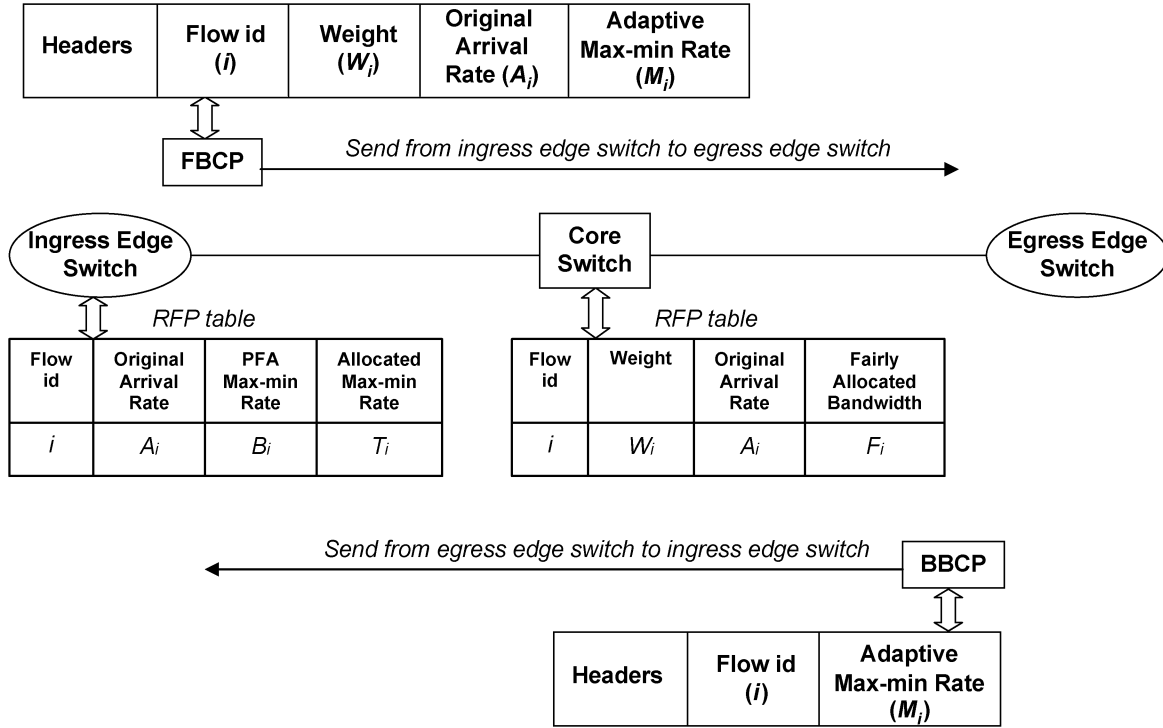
| Headers | Flow id ($i$) | Weight ($W_i$) | Original Arrival Rate ($A_i$) | Adaptive Max-min Rate ($M_i$) |
|---|---|---|---|---|

FBCP

Send from ingress edge switch to egress edge switch

Ingress Edge Switch

Core Switch

Egress Edge Switch

RFP table

| Flow id | Original Arrival Rate | PFA Max-min Rate | Allocated Max-min Rate |
|---|---|---|---|
| $i$ | $A_i$ | $B_i$ | $T_i$ |

RFP table

| Flow id | Weight | Original Arrival Rate | Fairly Allocated Bandwidth |
|---|---|---|---|
| $i$ | $W_i$ | $A_i$ | $F_i$ |

Send from egress edge switch to ingress edge switch

BBCP

| Headers | Flow id ($i$) | Adaptive Max-min Rate ($M_i$) |
|---|---|---|